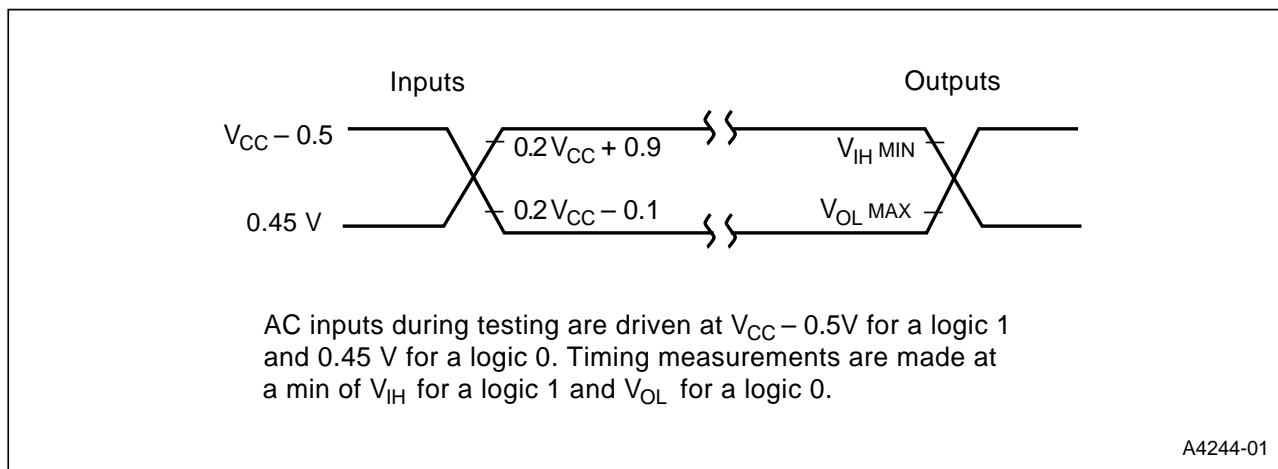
Inputs

Outputs

$V_{CC} - 0.5$

$0.2\,V_{CC} + 0.9$

$V_{IH}$ MIN

0.45 V

$0.2\,V_{CC} - 0.1$

$V_{OL}$ MAX

AC inputs during testing are driven at $V_{CC} - 0.5$V for a logic 1 and 0.45 V for a logic 0. Timing measurements are made at a min of $V_{IH}$ for a logic 1 and $V_{OL}$ for a logic 0.

A4244-01